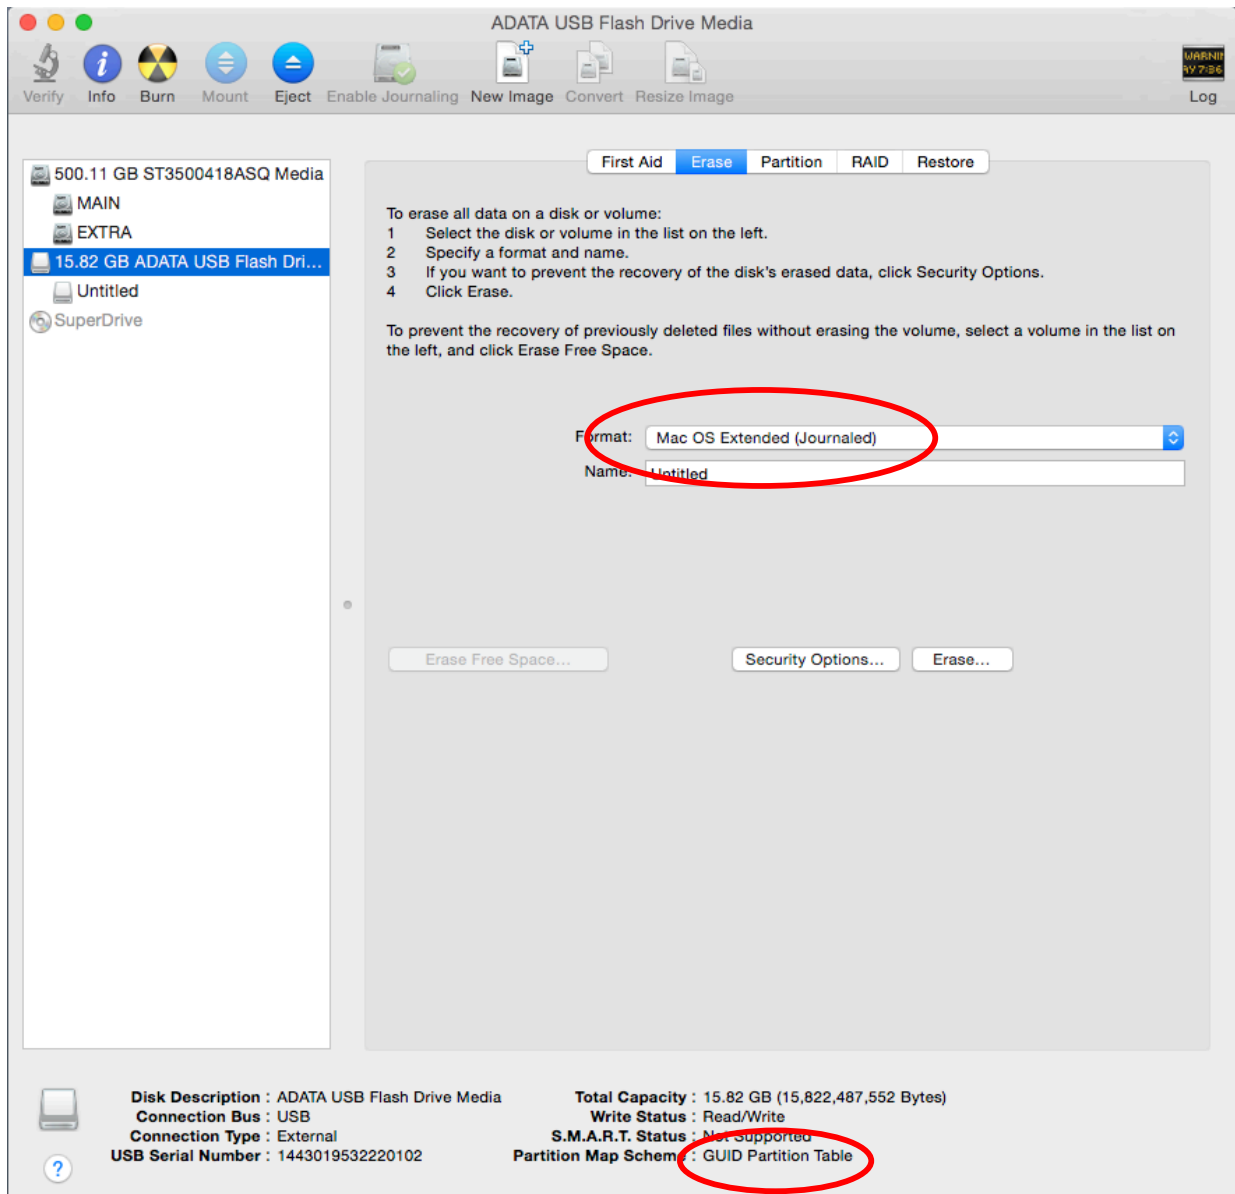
ADATA USB Flash Drive Media

Verify Info Burn Mount Eject Enable Journaling New Image Convert Resize Image

WARNI AY 7:36

Log

500.11 GB ST3500418ASQ Media
MAIN
EXTRA
15.82 GB ADATA USB Flash Dri…
Untitled
SuperDrive

First Aid Erase Partition RAID Restore

To erase all data on a disk or volume:
1 Select the disk or volume in the list on the left.
2 Specify a format and name.
3 If you want to prevent the recovery of the disk's erased data, click Security Options.
4 Click Erase.

To prevent the recovery of previously deleted files without erasing the volume, select a volume in the list on the left, and click Erase Free Space.

Format: Mac OS Extended (Journaled)
Name: Untitled

Erase Free Space… Security Options… Erase…

Disk Description : ADATA USB Flash Drive Media
Connection Bus : USB
Connection Type : External
USB Serial Number : 1443019532220102

Total Capacity : 15.82 GB (15,822,487,552 Bytes)
Write Status : Read/Write
S.M.A.R.T. Status : Not Supported
Partition Map Scheme : GUID Partition Table

?